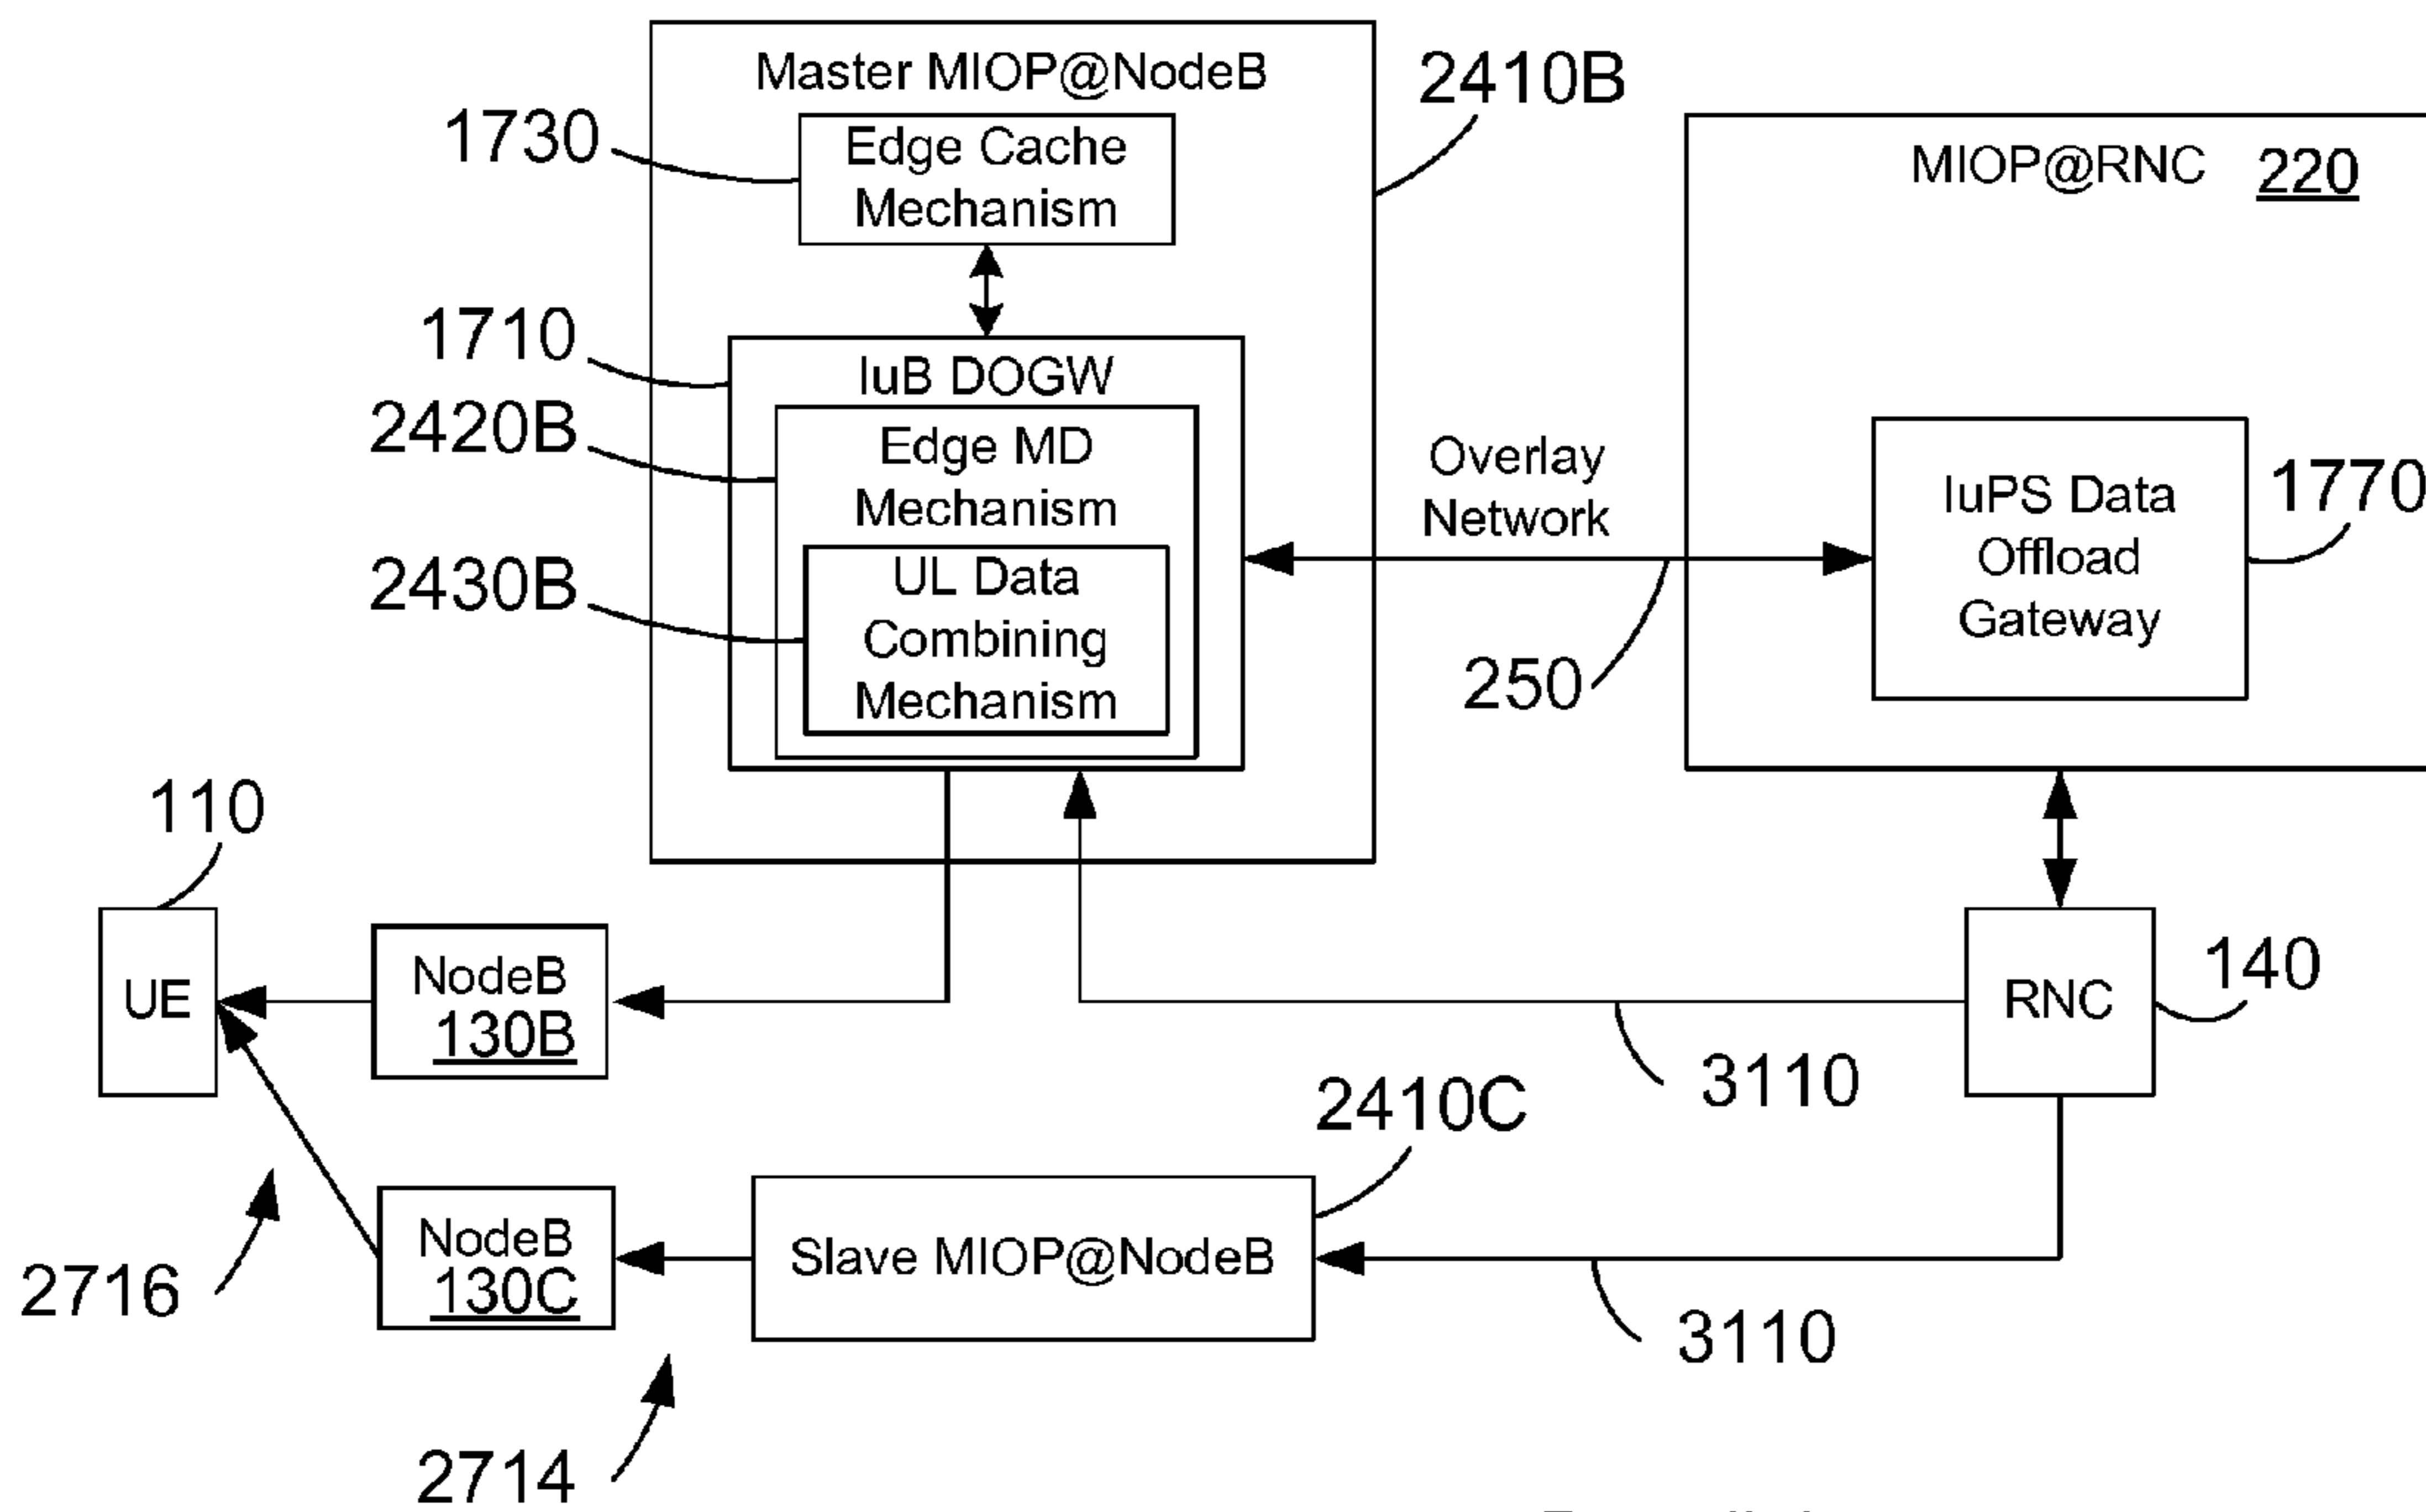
Master MIOP@NodeB
2410B
1730
Edge Cache Mechanism
1710
IuB DOGW
2420B
Edge MD Mechanism
2430B
UL Data Combining Mechanism
Overlay Network
250
MIOP@RNC 220
IuPS Data Offload Gateway
1770
110
UE
NodeB 130B
RNC
140
3110
2410C
NodeB 130C
Slave MIOP@NodeB
2716
3110
2714